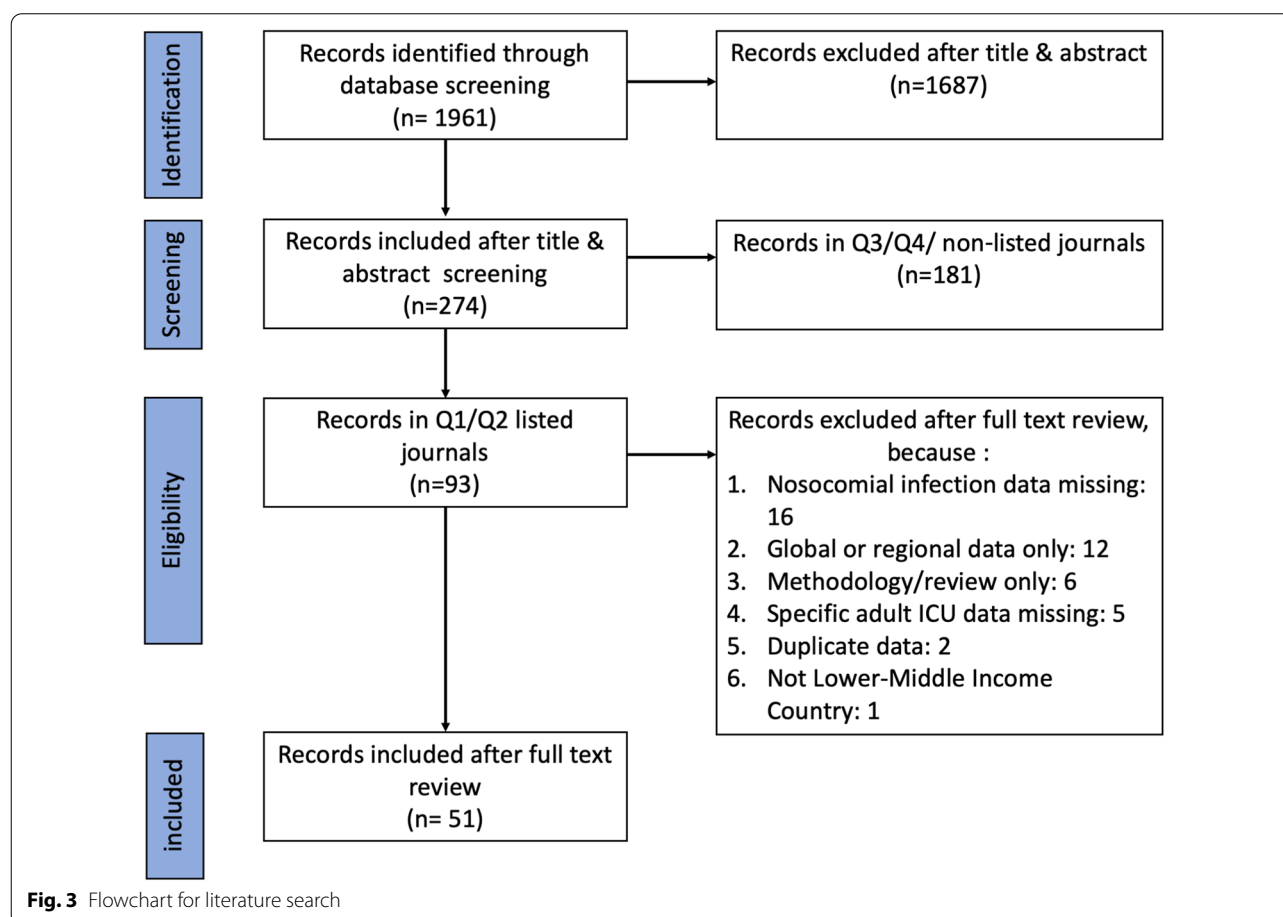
Identification

Records identified through database screening
(n= 1961)

Records excluded after title & abstract
(n=1687)

Screening

Records included after title & abstract screening
(n=274)

Records in Q3/Q4/ non-listed journals
(n=181)

Eligibility

Records in Q1/Q2 listed journals
(n=93)

Records excluded after full text review, because :
1. Nosocomial infection data missing: 16
2. Global or regional data only: 12
3. Methodology/review only: 6
4. Specific adult ICU data missing: 5
5. Duplicate data: 2
6. Not Lower-Middle Income Country: 1

included

Records included after full text review
(n= 51)

Fig. 3 Flowchart for literature search